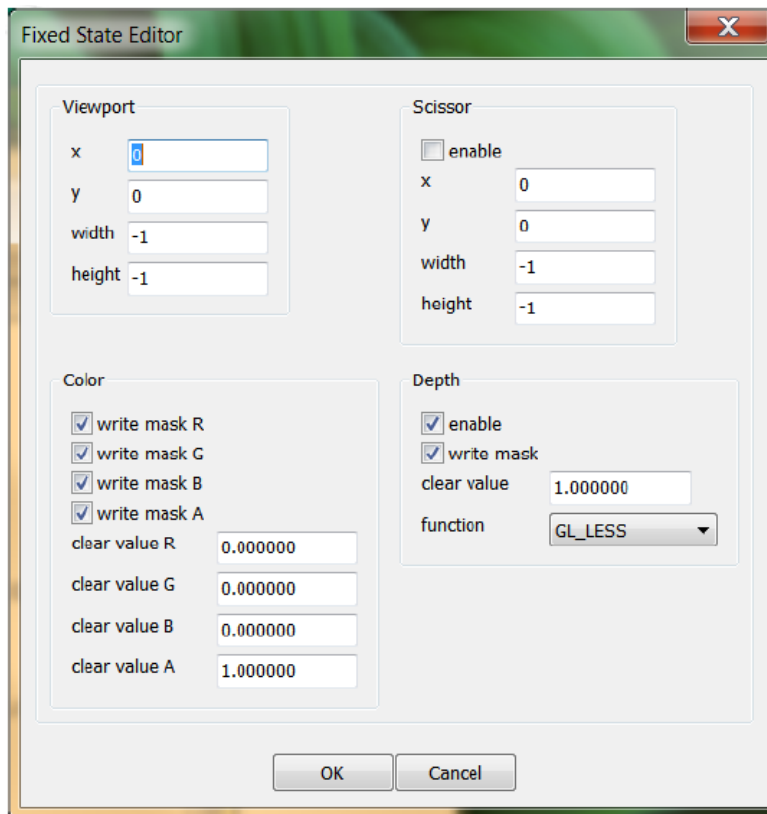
Fixed State Editor

X

Viewport

x 0

y 0

width -1

height -1

Scissor

enable

x 0

y 0

width -1

height -1

Color

write mask R

write mask G

write mask B

write mask A

clear value R 0.000000

clear value G 0.000000

clear value B 0.000000

clear value A 1.000000

Depth

enable

write mask

clear value 1.000000

function GL_LESS

OK

Cancel